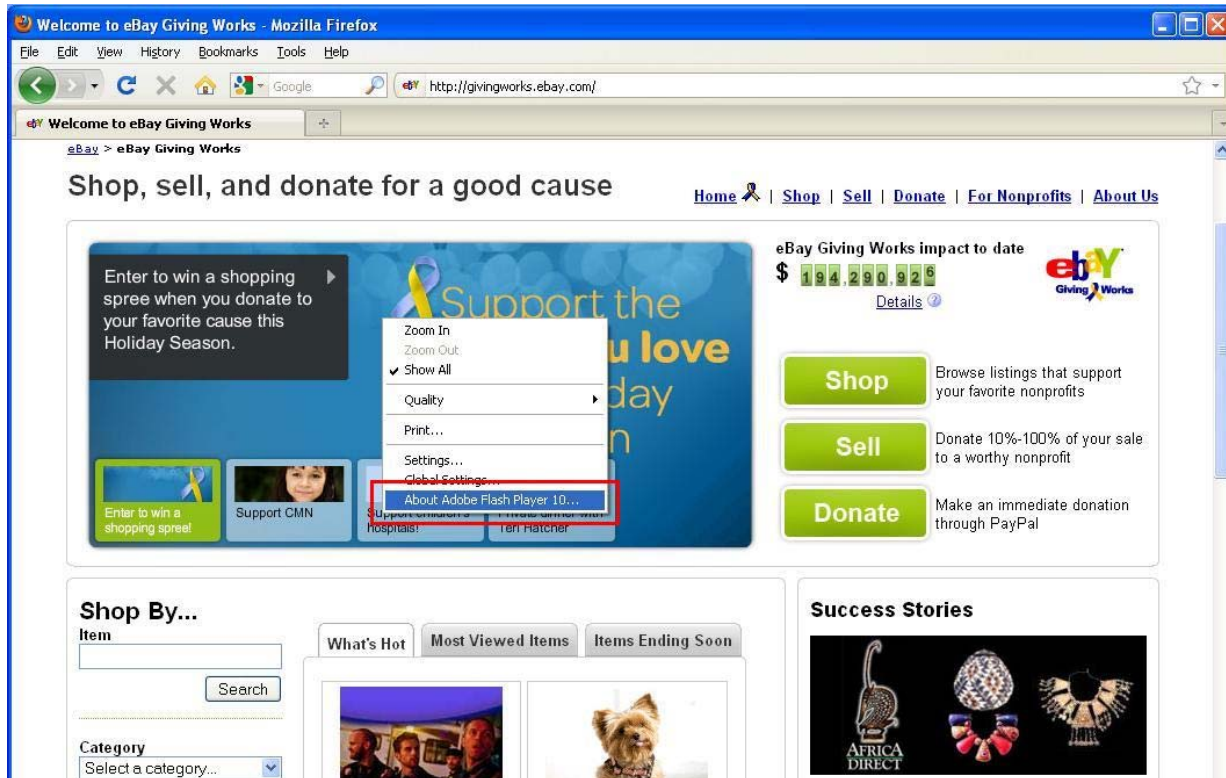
Welcome to eBay Giving Works - Mozilla Firefox

File Edit View History Bookmarks Tools Help

Google

http://givingworks.ebay.com/

Welcome to eBay Giving Works

eBay > eBay Giving Works

Shop, sell, and donate for a good cause

Home | Shop | Sell | Donate | For Nonprofits | About Us

Enter to win a shopping spree when you donate to your favorite cause this Holiday Season.

Support the
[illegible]u love
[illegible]day
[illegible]n

Zoom In
Zoom Out
✔ Show All
Quality
Print...
Settings...
Global Settings...
About Adobe Flash Player 10...

Enter to win a shopping spree!

Support CMN

Support Children's Hospitals!

Private dinner with Teri Hatcher

eBay Giving Works impact to date

$ 194,290,926

Details

ebY Giving Works

Shop
Browse listings that support your favorite nonprofits

Sell
Donate 10%-100% of your sale to a worthy nonprofit

Donate
Make an immediate donation through PayPal

Shop By...

Item

Search

Category

Select a category...

What's Hot | Most Viewed Items | Items Ending Soon

Success Stories

AFRICA DIRECT